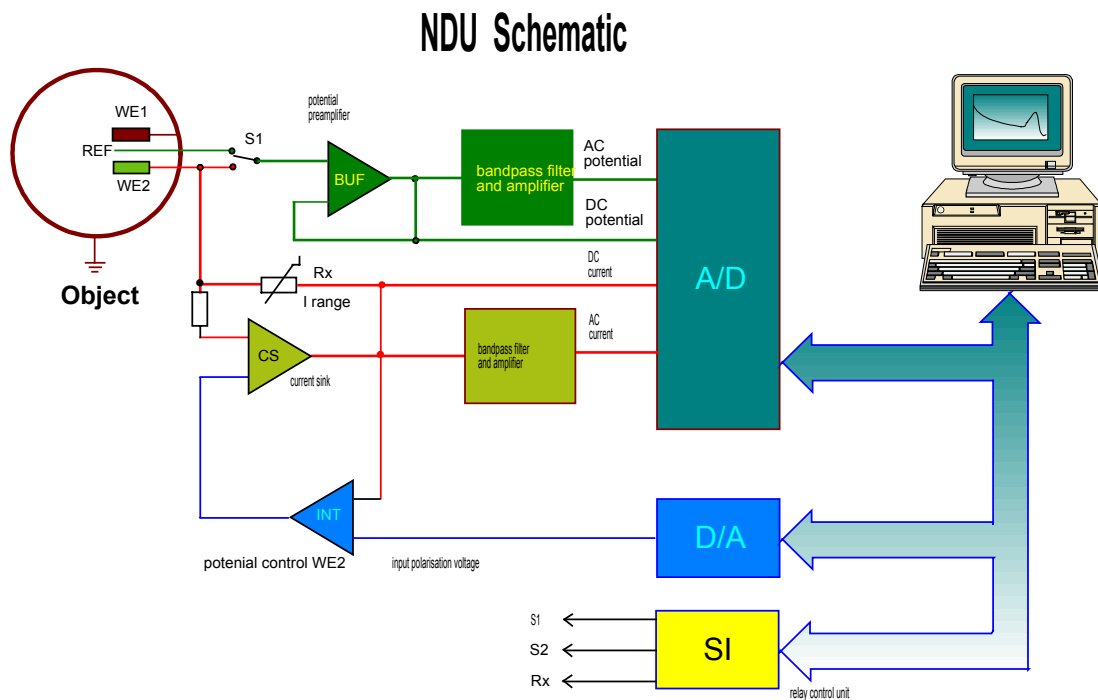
NDU Schematic

WE1
REF
WE2
Object
S1
potential preamplifier
BUF
bandpass filter and amplifier
AC potential
DC potential
DC current
Rx
I range
A/D
CS
current sink
bandpass filter and amplifier
AC current
INT
potenial control WE2
input polarisation voltage
D/A
S1
S2
Rx
SI
relay control unit